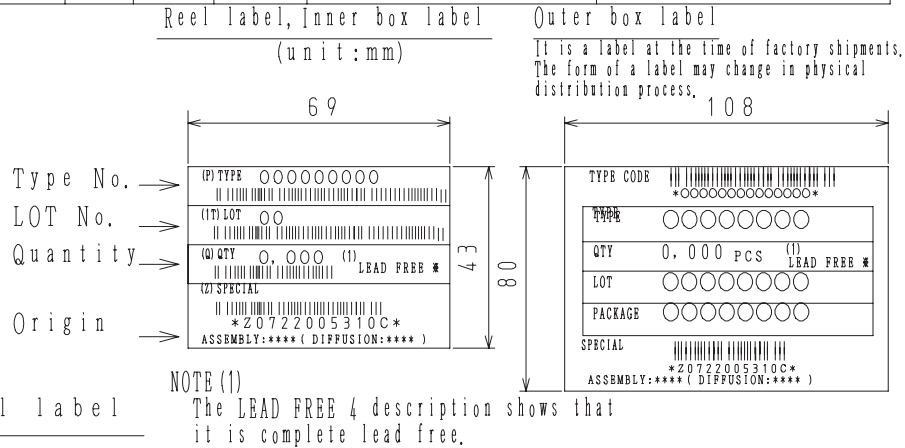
Reel label, Inner box label

(unit:mm)

Outer box label

It is a label at the time of factory shipments. The form of a label may change in physical distribution process.

69

108

Type No.

LOT No.

Quantity

Origin

(P) TYPE OOOOOOOOO

(1T) LOT OO

(Q) QTY 0,000 (1) LEAD FREE ✱

(Z) SPECIAL

*Z0722005310C*

ASSEMBLY:****( DIFFUSION:**** )

43

80

TYPE CODE

*OOOOOOOOOOOOOO*

TYPE OOOOOOOO

QTY 0,000 PCS (1) LEAD FREE ✱

LOT OOOOOOOO

PACKAGE OOOOOOOO

SPECIAL

*Z0722005310C*

ASSEMBLY:****( DIFFUSION:**** )

NOTE(1)

The LEAD FREE 4 description shows that it is complete lead free.

l label